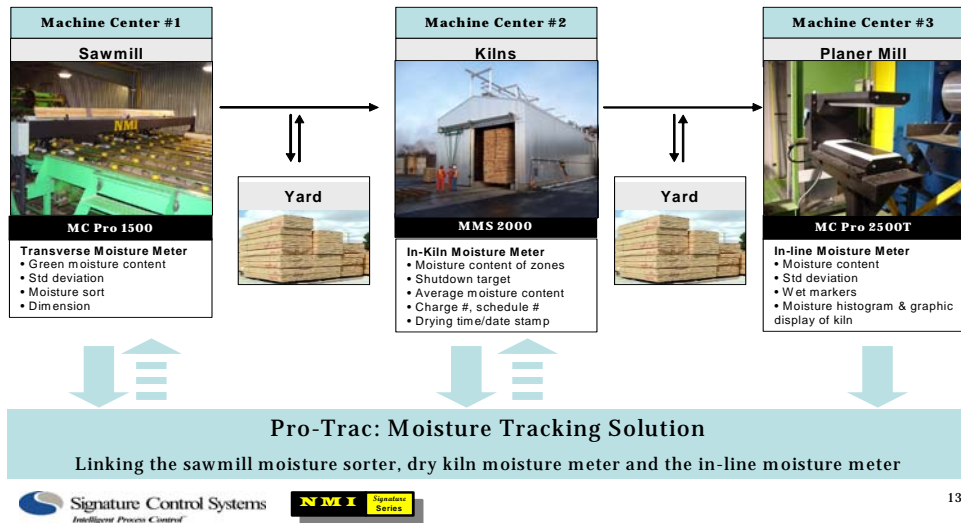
Machine Center #1
Sawmill
NMI
MC Pro 1500
Transverse Moisture Meter
• Green moisture content
• Std deviation
• Moisture sort
• Dimension

Yard

Machine Center #2
Kilns
MMS 2000
In-Kiln Moisture Meter
• Moisture content of zones
• Shutdown target
• Average moisture content
• Charge #, schedule #
• Drying time/date stamp

Yard

Machine Center #3
Planer Mill
MC Pro 2500T
In-line Moisture Meter
• Moisture content
• Std deviation
• Wet markers
• Moisture histogram & graphic display of kiln

Pro-Trac: Moisture Tracking Solution
Linking the sawmill moisture sorter, dry kiln moisture meter and the in-line moisture meter

Signature Control Systems
Intelligent Process Control
NMI Signature Series
13